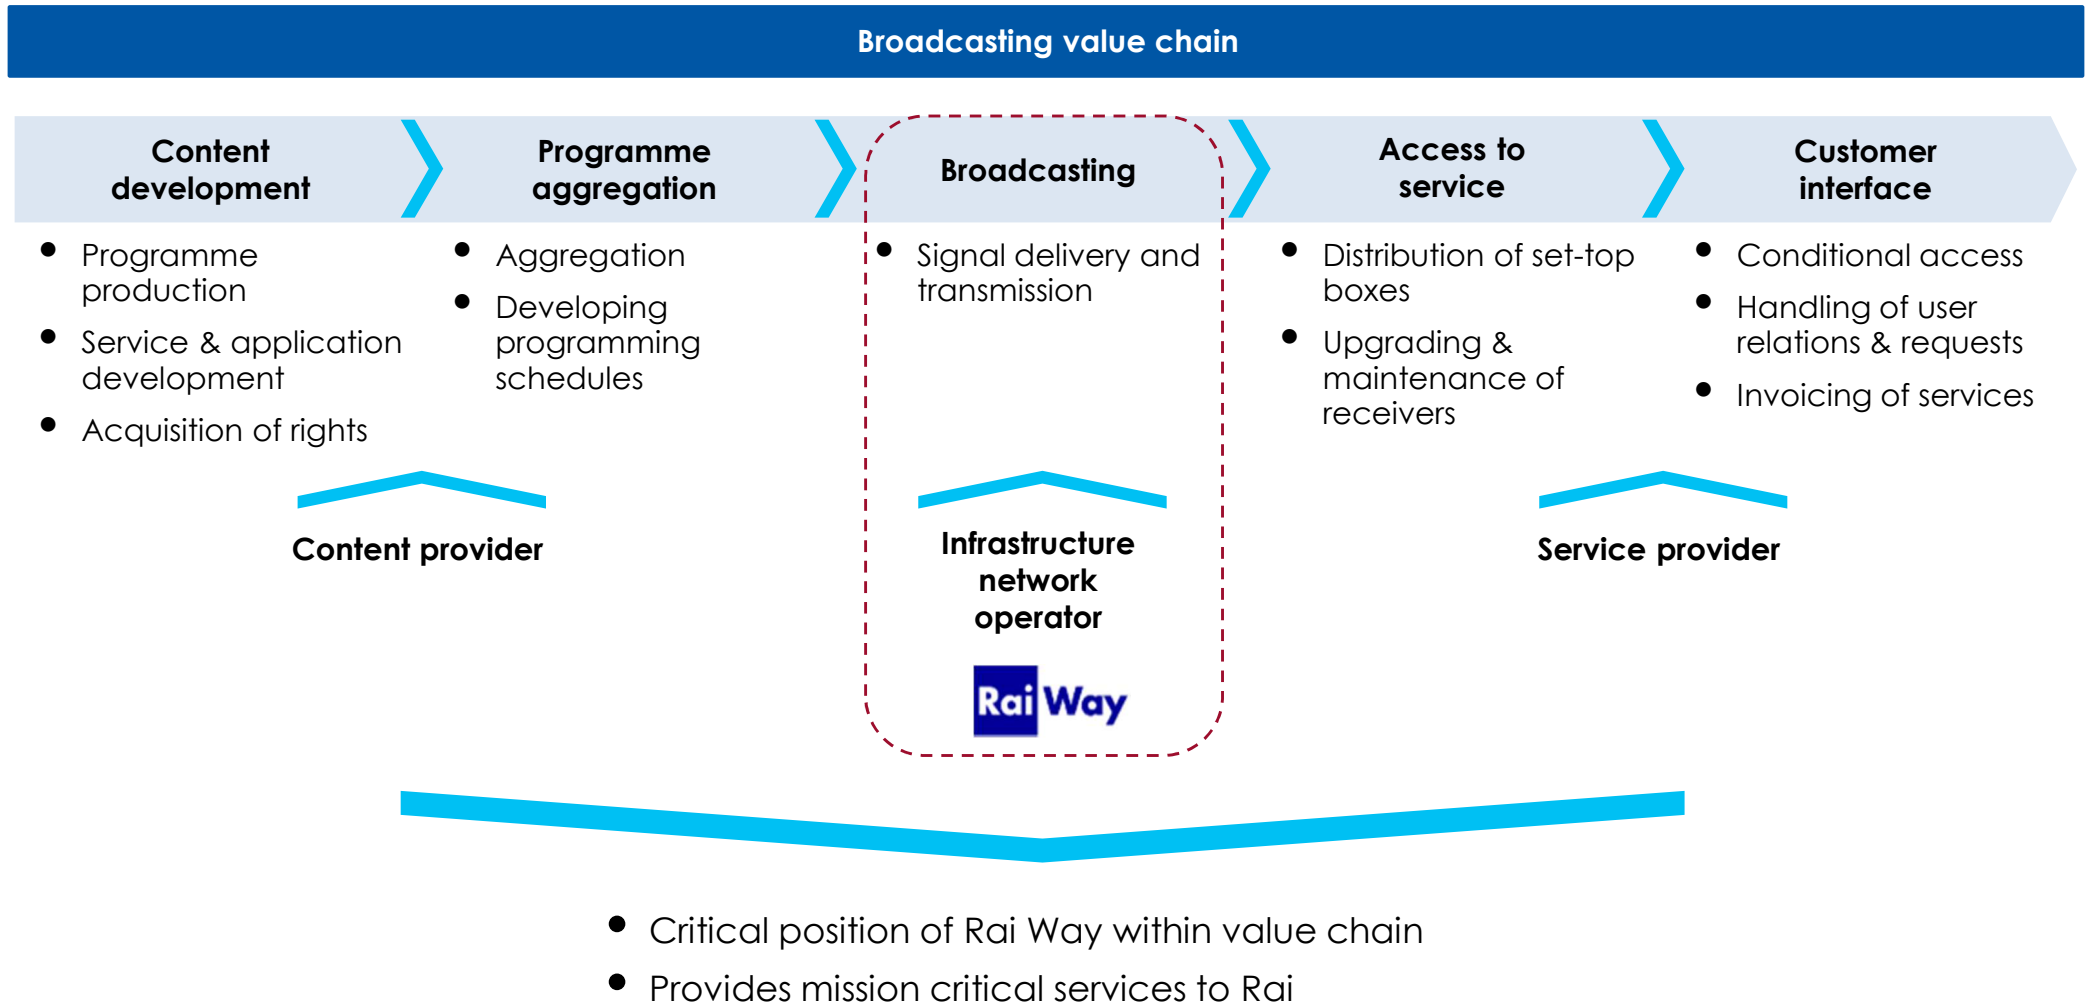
Broadcasting value chain

Content development

- Programme production
- Service & application development
- Acquisition of rights

Programme aggregation

- Aggregation
- Developing programming schedules

Broadcasting

- Signal delivery and transmission

Access to service

- Distribution of set-top boxes
- Upgrading & maintenance of receivers

Customer interface

- Conditional access
- Handling of user relations & requests
- Invoicing of services

Content provider

Infrastructure network operator

Rai Way

Service provider

- Critical position of Rai Way within value chain
- Provides mission critical services to Rai